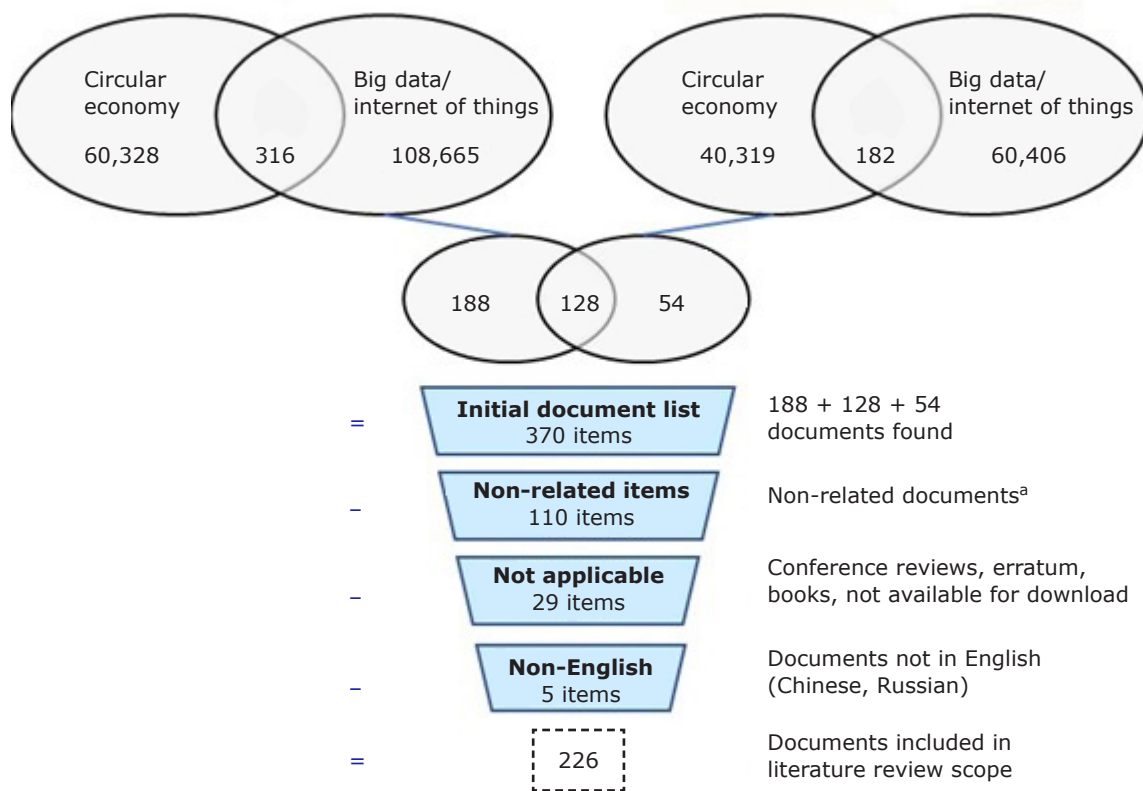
Circular economy
60,328
316
Big data/ internet of things
108,665

Circular economy
40,319
182
Big data/ internet of things
60,406

188
128
54

=
**Initial document list**
370 items
188 + 128 + 54 documents found

–
**Non-related items**
110 items
Non-related documents$^a$

–
**Not applicable**
29 items
Conference reviews, erratum, books, not available for download

–
**Non-English**
5 items
Documents not in English (Chinese, Russian)

=
226
Documents included in literature review scope